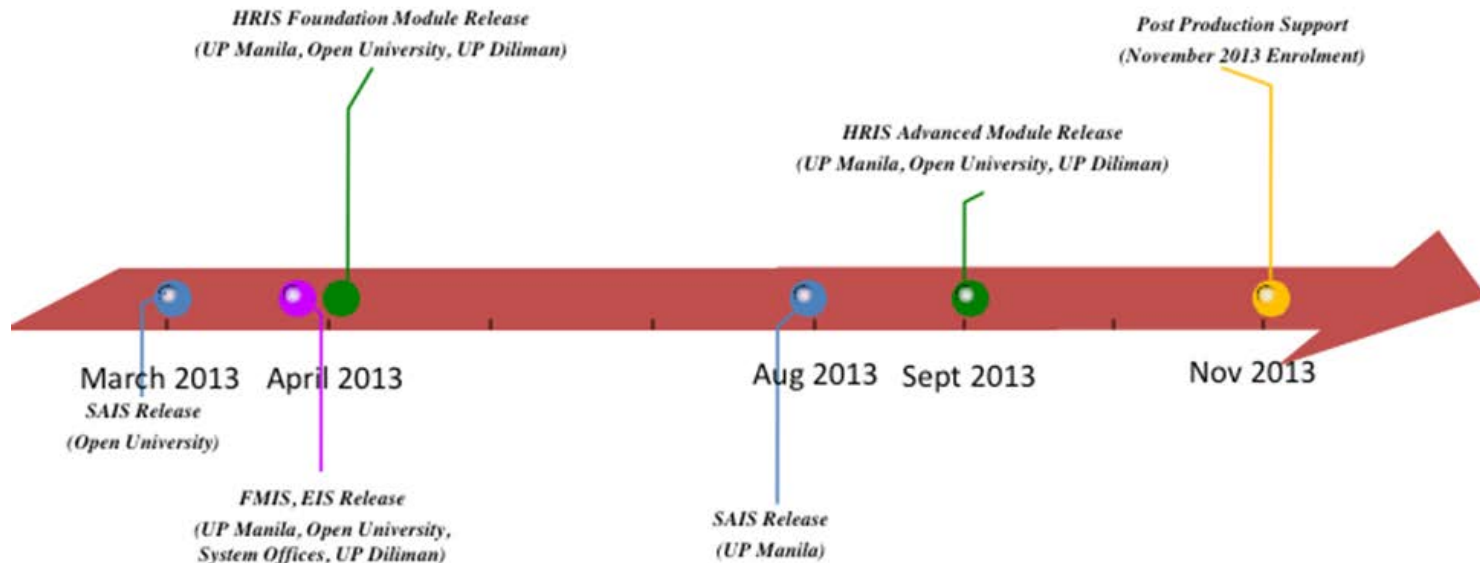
HRIS Foundation Module Release
(UP Manila, Open University, UP Diliman)

Post Production Support
(November 2013 Enrolment)

HRIS Advanced Module Release
(UP Manila, Open University, UP Diliman)

March 2013 April 2013 Aug 2013 Sept 2013 Nov 2013

SAIS Release
(Open University)

FMIS, EIS Release
(UP Manila, Open University, System Offices, UP Diliman)

SAIS Release
(UP Manila)